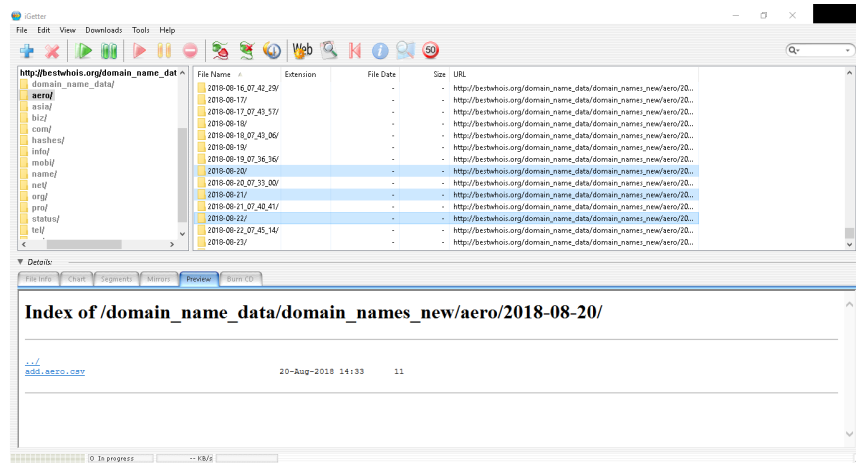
iGetter

File Edit View Downloads Tools Help

Web

50

http://bestwhois.org/domain_name_dat
domain_name_data/
aero/
asia/
biz/
com/
hashes/
info/
mobi/
name/
net/
org/
pro/
status/
tel/

| File Name | Extension | File Date | Size | URL |
|---|---|---|---|---|
| 2018-08-16_07_42_29/ | | - | - | http://bestwhois.org/domain_name_data/domain_names_new/aero/20... |
| 2018-08-17/ | | - | - | http://bestwhois.org/domain_name_data/domain_names_new/aero/20... |
| 2018-08-17_07_43_57/ | | - | - | http://bestwhois.org/domain_name_data/domain_names_new/aero/20... |
| 2018-08-18/ | | - | - | http://bestwhois.org/domain_name_data/domain_names_new/aero/20... |
| 2018-08-18_07_43_06/ | | - | - | http://bestwhois.org/domain_name_data/domain_names_new/aero/20... |
| 2018-08-19/ | | - | - | http://bestwhois.org/domain_name_data/domain_names_new/aero/20... |
| 2018-08-19_07_36_36/ | | - | - | http://bestwhois.org/domain_name_data/domain_names_new/aero/20... |
| 2018-08-20/ | | - | - | http://bestwhois.org/domain_name_data/domain_names_new/aero/20... |
| 2018-08-20_07_33_00/ | | - | - | http://bestwhois.org/domain_name_data/domain_names_new/aero/20... |
| 2018-08-21/ | | - | - | http://bestwhois.org/domain_name_data/domain_names_new/aero/20... |
| 2018-08-21_07_40_41/ | | - | - | http://bestwhois.org/domain_name_data/domain_names_new/aero/20... |
| 2018-08-22/ | | - | - | http://bestwhois.org/domain_name_data/domain_names_new/aero/20... |
| 2018-08-22_07_45_14/ | | - | - | http://bestwhois.org/domain_name_data/domain_names_new/aero/20... |
| 2018-08-23/ | | - | - | http://bestwhois.org/domain_name_data/domain_names_new/aero/20... |

Details:
File Info Chart Segments Mirrors Preview Burn CD

Index of /domain_name_data/domain_names_new/aero/2018-08-20/

../
add.aero.csv 20-Aug-2018 14:33 11

0 In progress -- KB/s